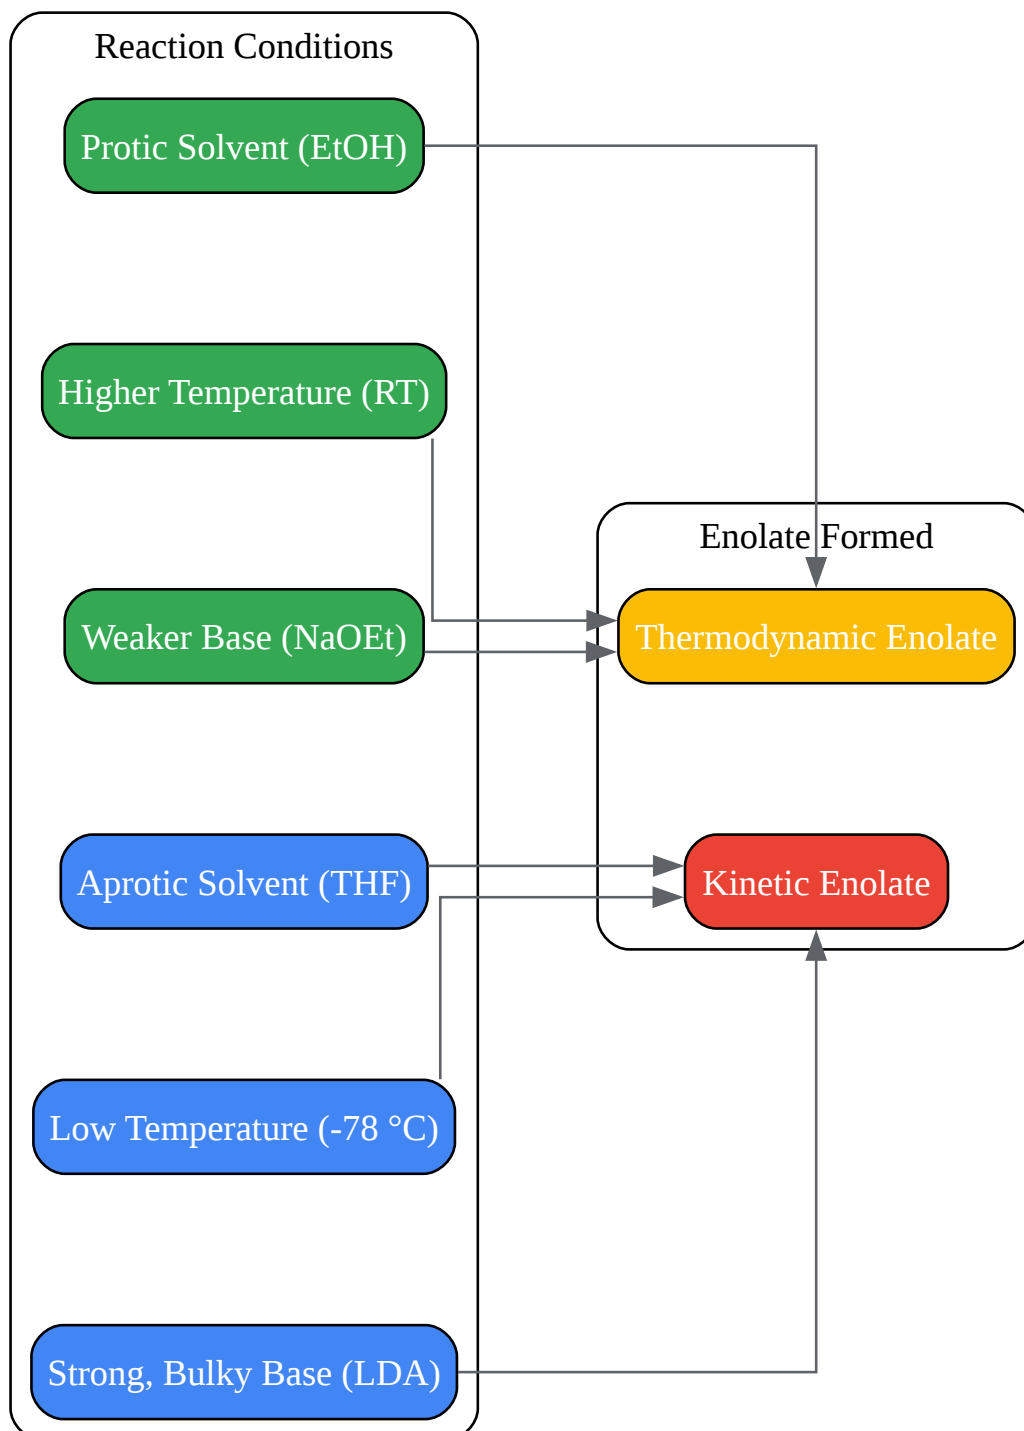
Reaction Conditions

Protic Solvent (EtOH)

Higher Temperature (RT)

Weaker Base (NaOEt)

Aprotic Solvent (THF)

Low Temperature (-78 °C)

Strong, Bulky Base (LDA)

Enolate Formed

Thermodynamic Enolate

Kinetic Enolate